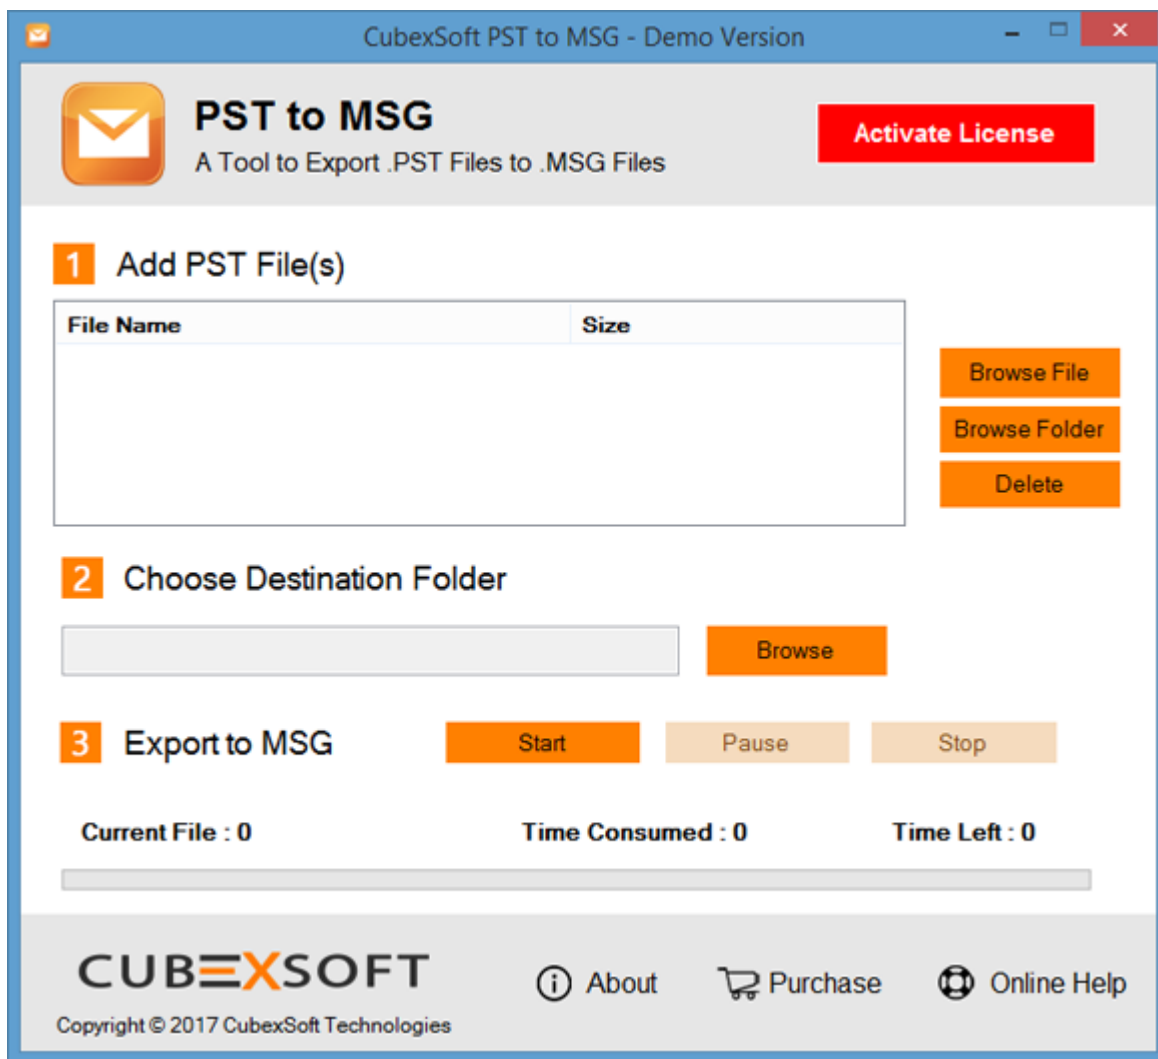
CubexSoft PST to MSG - Demo Version

PST to MSG
A Tool to Export .PST Files to .MSG Files

Activate License

1 Add PST File(s)

| File Name | Size |
|---|---|

Browse File
Browse Folder
Delete

2 Choose Destination Folder

Browse

3 Export to MSG

Start
Pause
Stop

Current File : 0
Time Consumed : 0
Time Left : 0

CUBEXSOFT
Copyright © 2017 CubexSoft Technologies

About
Purchase
Online Help